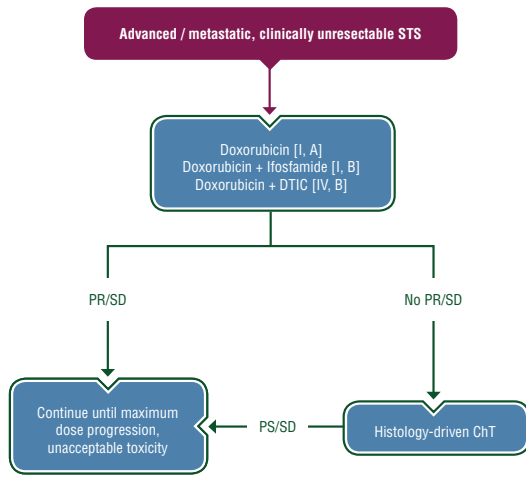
Advanced / metastatic, clinically unresectable STS

Doxorubicin [I, A]
Doxorubicin + Ifosfamide [I, B]
Doxorubicin + DTIC [IV, B]

PR/SD

No PR/SD

Continue until maximum dose progression, unacceptable toxicity

PS/SD

Histology-driven ChT